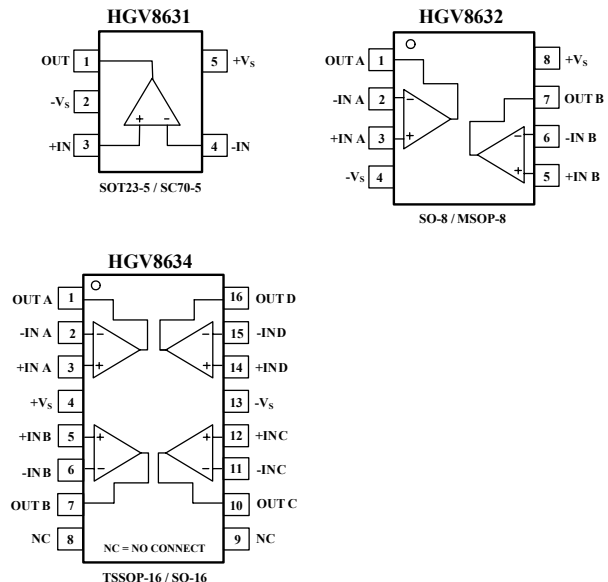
HGV8631

OUT 1
$-V_S$ 2
+IN 3
5 $+V_S$
4 -IN
+ -

SOT23-5 / SC70-5

HGV8632

OUT A 1
-IN A 2
+IN A 3
$-V_S$ 4
8 $+V_S$
7 OUT B
6 -IN B
5 +IN B
− + − +

SO-8 / MSOP-8

HGV8634

OUT A 1
-IN A 2
+IN A 3
$+V_S$ 4
+INB 5
-IN B 6
OUT B 7
NC 8
16 OUT D
15 -IND
14 +IND
13 $-V_S$
12 +INC
11 -INC
10 OUT C
9 NC
− + − + + − + −

NC = NO CONNECT

TSSOP-16 / SO-16